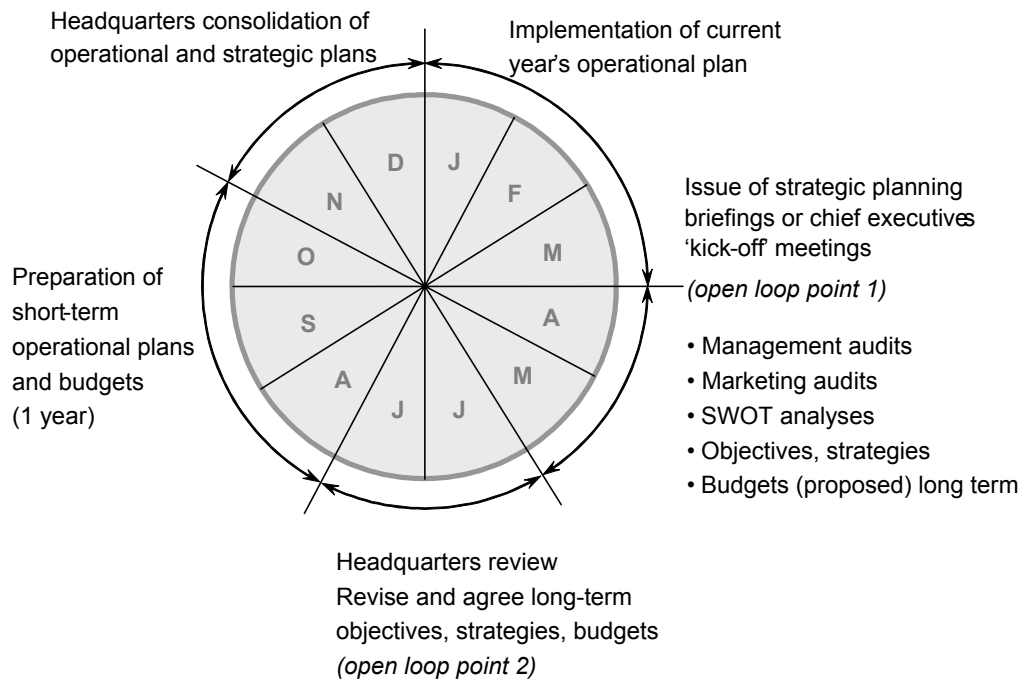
Headquarters consolidation of operational and strategic plans

Implementation of current year's operational plan

D
J
N
F
O
M
S
A
A
M
J
J

Issue of strategic planning briefings or chief executives 'kick-off' meetings
(open loop point 1)

• Management audits
• Marketing audits
• SWOT analyses
• Objectives, strategies
• Budgets (proposed) long term

Preparation of short-term operational plans and budgets (1 year)

Headquarters review
Revise and agree long-term objectives, strategies, budgets
(open loop point 2)